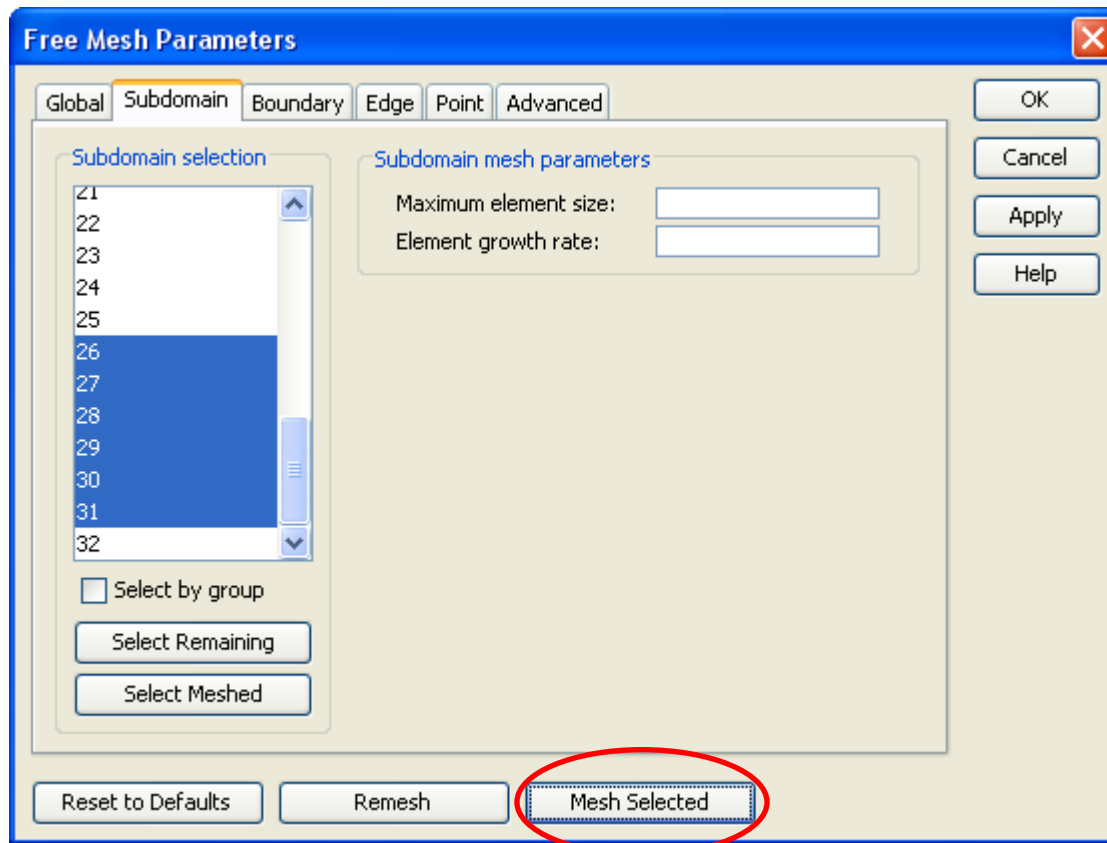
Free Mesh Parameters

Global Subdomain Boundary Edge Point Advanced

Subdomain selection

21
22
23
24
25
26
27
28
29
30
31
32

Select by group

Select Remaining

Select Meshed

Subdomain mesh parameters

Maximum element size:

Element growth rate:

OK

Cancel

Apply

Help

Reset to Defaults

Remesh

Mesh Selected